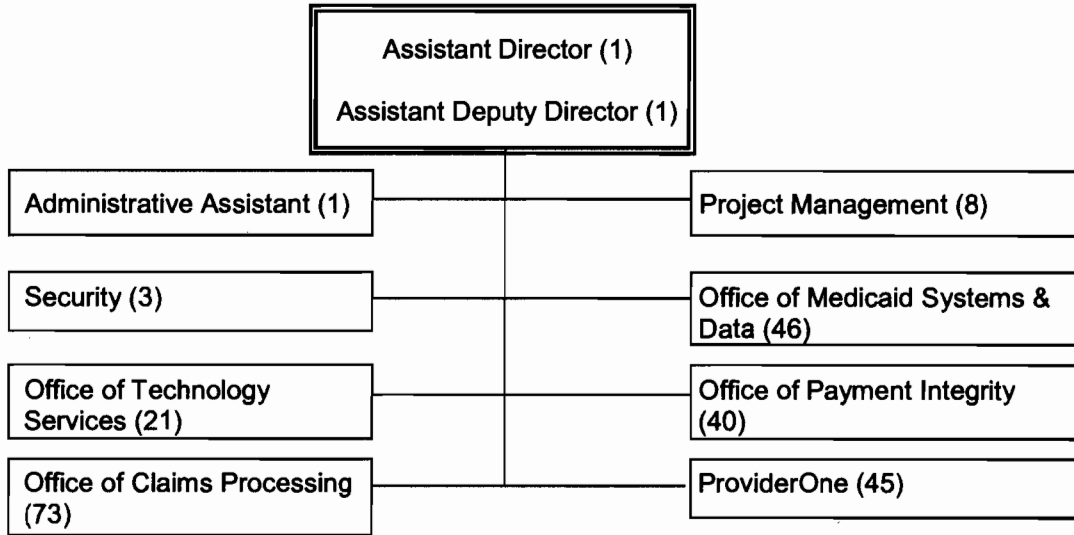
Assistant Director (1)

Assistant Deputy Director (1)

Administrative Assistant (1)

Project Management (8)

Security (3)

Office of Medicaid Systems & Data (46)

Office of Technology Services (21)

Office of Payment Integrity (40)

Office of Claims Processing (73)

ProviderOne (45)